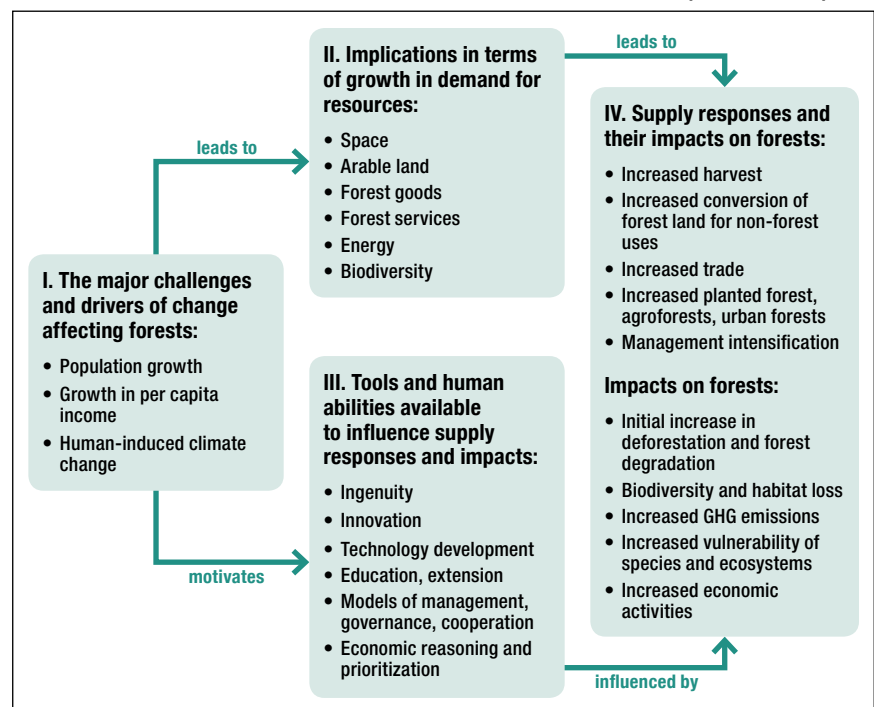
I. The major challenges and drivers of change affecting forests:

- Population growth
- Growth in per capita income
- Human-induced climate change

leads to

II. Implications in terms of growth in demand for resources:

- Space
- Arable land
- Forest goods
- Forest services
- Energy
- Biodiversity

motivates

III. Tools and human abilities available to influence supply responses and impacts:

- Ingenuity
- Innovation
- Technology development
- Education, extension
- Models of management, governance, cooperation
- Economic reasoning and prioritization

leads to

influenced by

IV. Supply responses and their impacts on forests:

- Increased harvest
- Increased conversion of forest land for non-forest uses
- Increased trade
- Increased planted forest, agroforests, urban forests
- Management intensification

Impacts on forests:

- Initial increase in deforestation and forest degradation
- Biodiversity and habitat loss
- Increased GHG emissions
- Increased vulnerability of species and ecosystems
- Increased economic activities